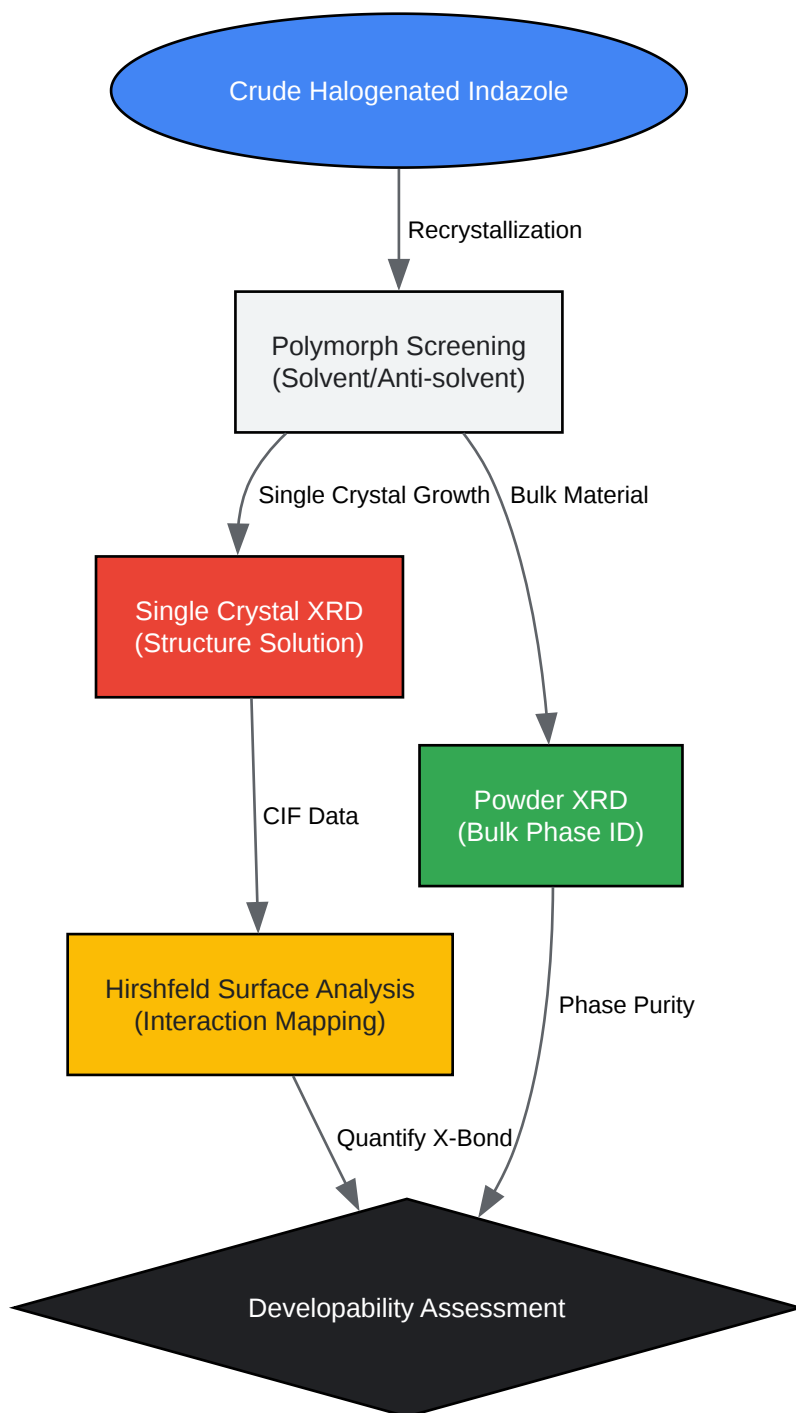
Crude Halogenated Indazole

Recrystallization

Polymorph Screening
(Solvent/Anti-solvent)

Single Crystal Growth

Bulk Material

Single Crystal XRD
(Structure Solution)

CIF Data

Powder XRD
(Bulk Phase ID)

Hirshfeld Surface Analysis
(Interaction Mapping)

Phase Purity

Quantify X-Bond

Developability Assessment